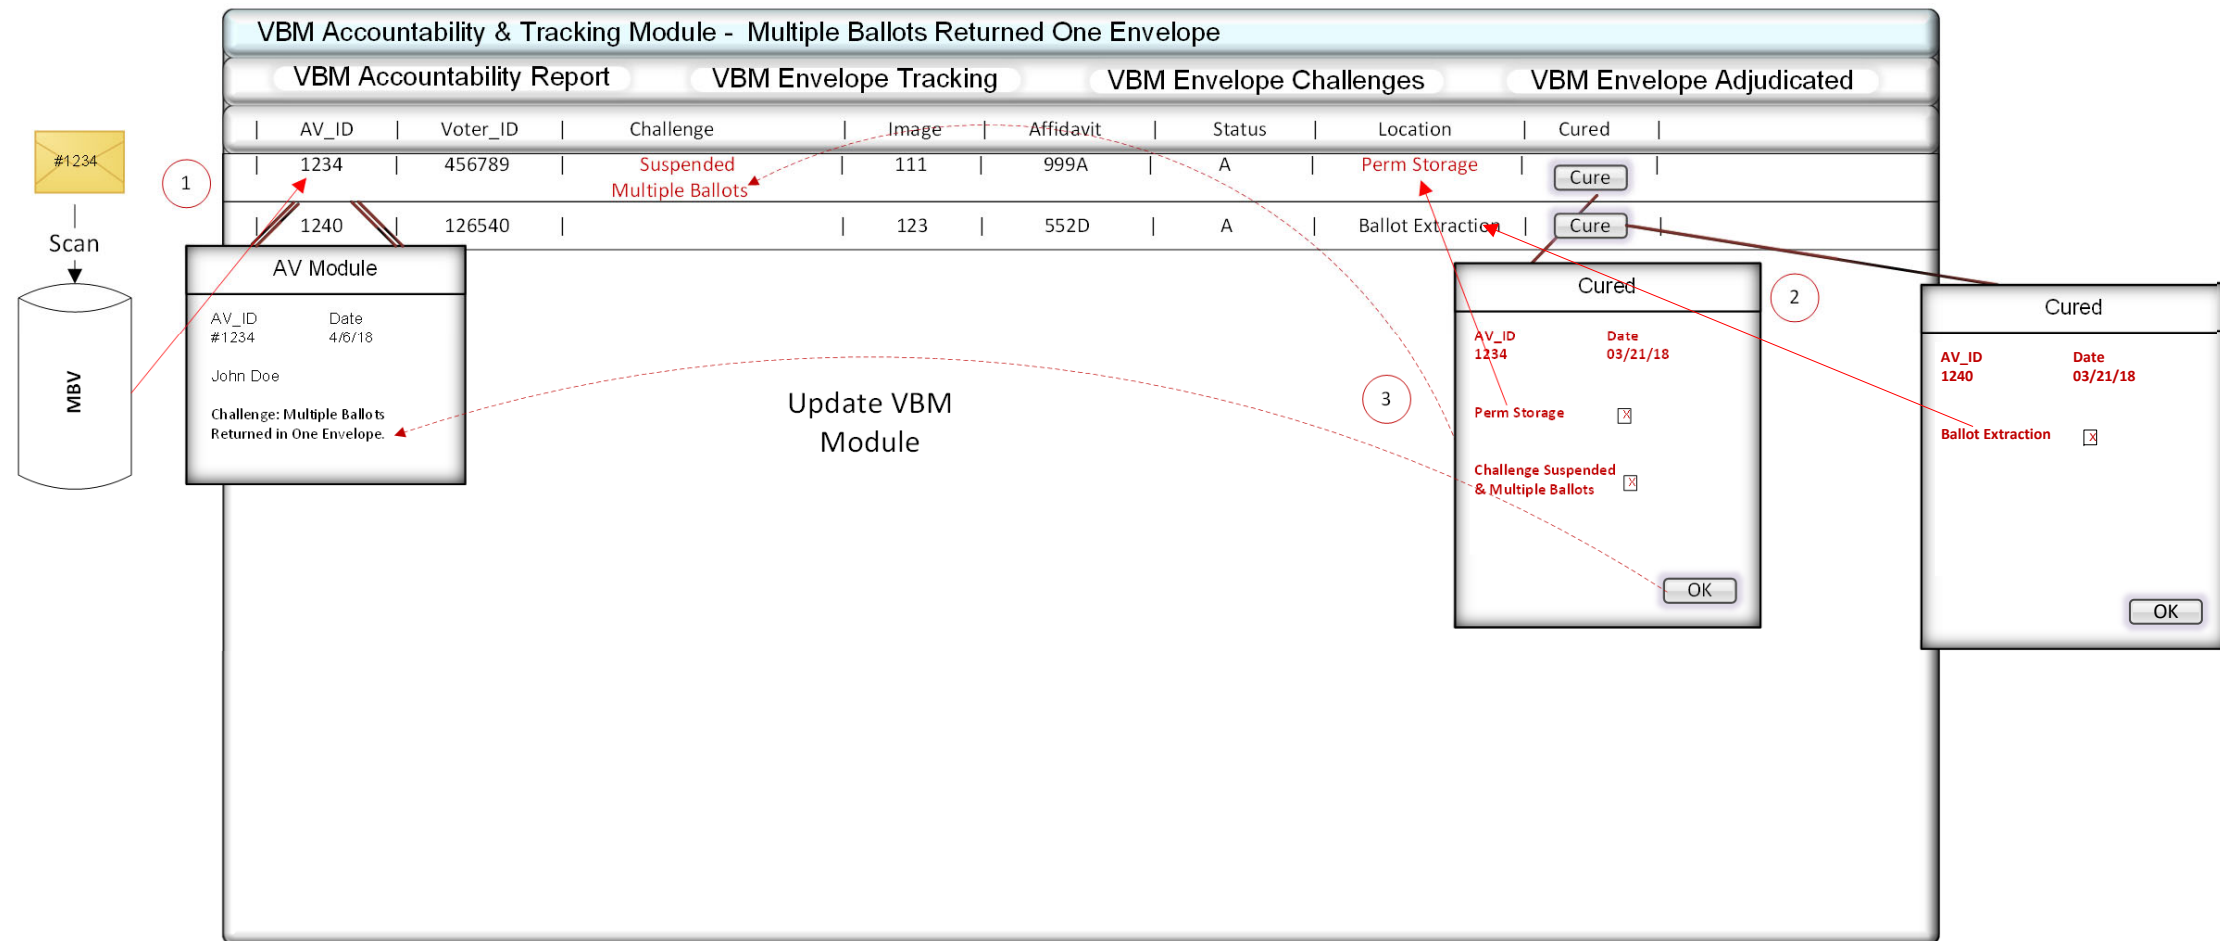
VBM Accountability & Tracking Module - Multiple Ballots Returned One Envelope

VBM Accountability Report | VBM Envelope Tracking | VBM Envelope Challenges | VBM Envelope Adjudicated

| AV_ID | Voter_ID | Challenge | Image | Affidavit | Status | Location | Cured |
|---|---|---|---|---|---|---|---|
| 1234 | 456789 | Suspended Multiple Ballots | 111 | 999A | A | Perm Storage | Cure |
| 1240 | 126540 | | 123 | 552D | A | Ballot Extraction | Cure |

#1234

Scan

MBV

1

AV Module

AV_ID #1234

Date 4/6/18

John Doe

Challenge: Multiple Ballots Returned in One Envelope.

Update VBM Module

2

3

Cured

AV_ID 1234

Date 03/21/18

Perm Storage

Challenge Suspended & Multiple Ballots

OK

Cured

AV_ID 1240

Date 03/21/18

Ballot Extraction

OK